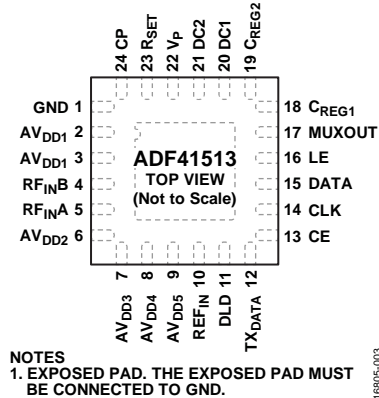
24 CP
23 $R_{SET}$
22 $V_P$
21 DC2
20 DC1
19 $C_{REG2}$

GND 1
$AV_{DD1}$ 2
$AV_{DD1}$ 3
$RF_{IN}B$ 4
$RF_{IN}A$ 5
$AV_{DD2}$ 6

ADF41513
TOP VIEW
(Not to Scale)

18 $C_{REG1}$
17 MUXOUT
16 LE
15 DATA
14 CLK
13 CE

7 $AV_{DD3}$
8 $AV_{DD4}$
9 $AV_{DD5}$
10 $REF_{IN}$
11 DLD
12 $TX_{DATA}$

NOTES
1. EXPOSED PAD. THE EXPOSED PAD MUST BE CONNECTED TO GND.

16805-003